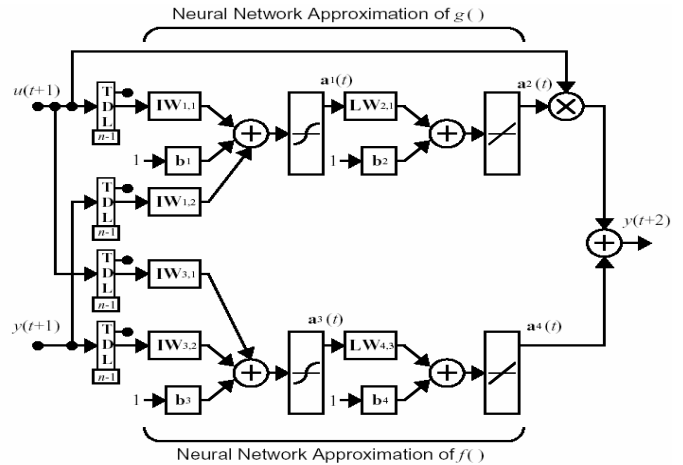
Neural Network Approximation of $g()$

$u(t+1)$

T D L $n-1$

$\mathbf{IW}_{1,1}$

1 $\mathbf{b}_1$

$\mathbf{a}^1(t)$

$\mathbf{LW}_{2,1}$

1 $\mathbf{b}_2$

$\mathbf{a}^2(t)$

T D L $n-1$

$\mathbf{IW}_{1,2}$

$y(t+2)$

T D L $n-1$

$\mathbf{IW}_{3,1}$

$y(t+1)$

T D L $n-1$

$\mathbf{IW}_{3,2}$

1 $\mathbf{b}_3$

$\mathbf{a}^3(t)$

$\mathbf{LW}_{4,3}$

1 $\mathbf{b}_4$

$\mathbf{a}^4(t)$

Neural Network Approximation of $f()$